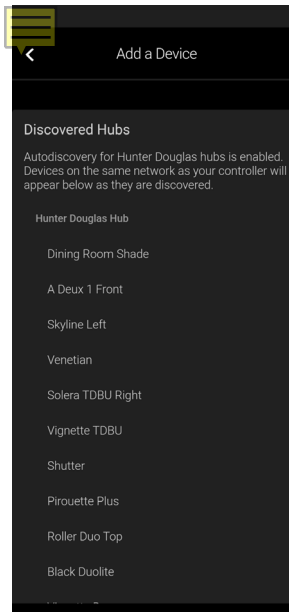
Add a Device

Discovered Hubs

Autodiscovery for Hunter Douglas hubs is enabled. Devices on the same network as your controller will appear below as they are discovered.

Hunter Douglas Hub

Dining Room Shade

A Deux 1 Front

Skyline Left

Venetian

Solera TDBU Right

Vignette TDBU

Shutter

Pirouette Plus

Roller Duo Top

Black Duolite

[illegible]